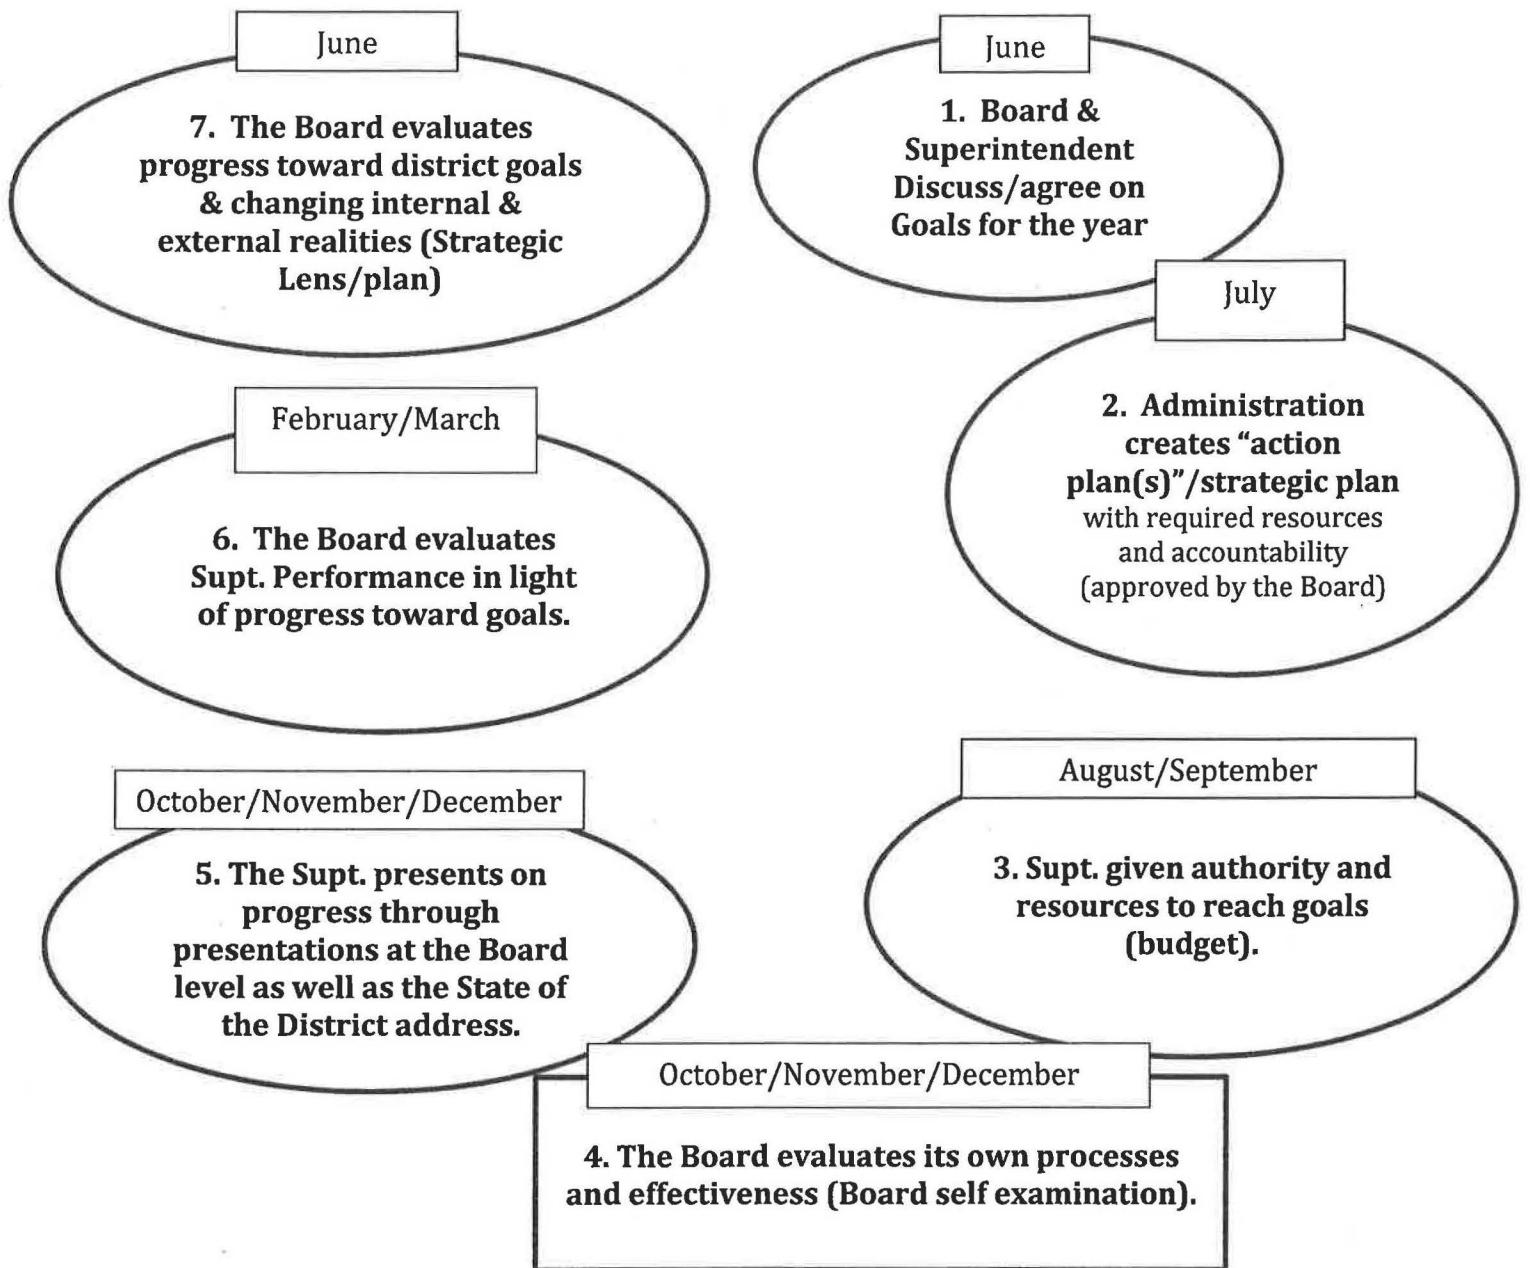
June

7. The Board evaluates progress toward district goals & changing internal & external realities (Strategic Lens/plan)

June

1. Board & Superintendent Discuss/agree on Goals for the year

July

2. Administration creates "action plan(s)"/strategic plan with required resources and accountability (approved by the Board)

February/March

6. The Board evaluates Supt. Performance in light of progress toward goals.

August/September

3. Supt. given authority and resources to reach goals (budget).

October/November/December

5. The Supt. presents on progress through presentations at the Board level as well as the State of the District address.

October/November/December

4. The Board evaluates its own processes and effectiveness (Board self examination).